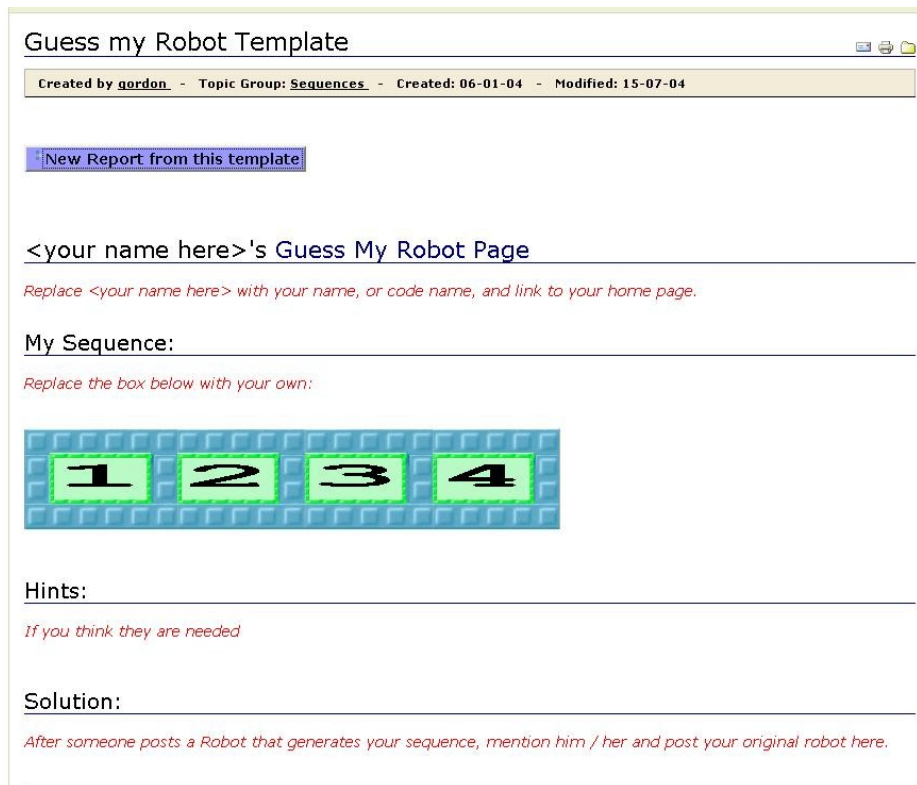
Guess my Robot Template

Created by gordon - Topic Group: Sequences - Created: 06-01-04 - Modified: 15-07-04

New Report from this template

<your name here>'s Guess My Robot Page

Replace <your name here> with your name, or code name, and link to your home page.

My Sequence:

Replace the box below with your own:

1 2 3 4

Hints:

If you think they are needed

Solution:

After someone posts a Robot that generates your sequence, mention him / her and post your original robot here.